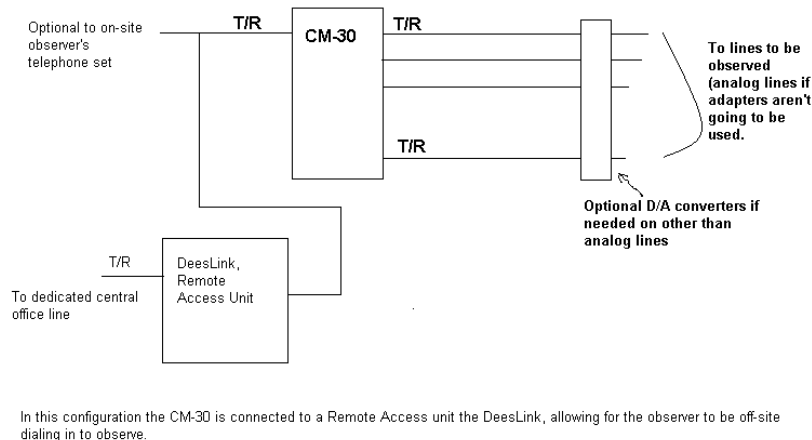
Optional to on-site observer's telephone set

T/R

CM-30

T/R

T/R

To lines to be observed (analog lines if adapters aren't going to be used.

Optional D/A converters if needed on other than analog lines

T/R

To dedicated central office line

DeesLink, Remote Access Unit

In this configuration the CM-30 is connected to a Remote Access unit the DeesLink, allowing for the observer to be off-site dialing in to observe.